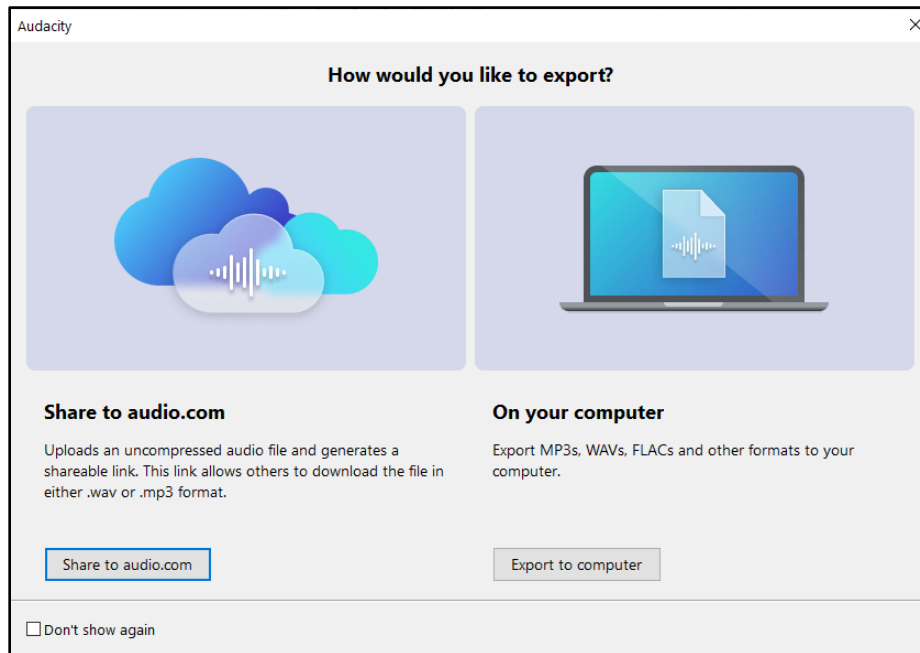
Audacity

How would you like to export?

Share to audio.com

Uploads an uncompressed audio file and generates a shareable link. This link allows others to download the file in either .wav or .mp3 format.

Share to audio.com

On your computer

Export MP3s, WAVs, FLACs and other formats to your computer.

Export to computer

Don't show again